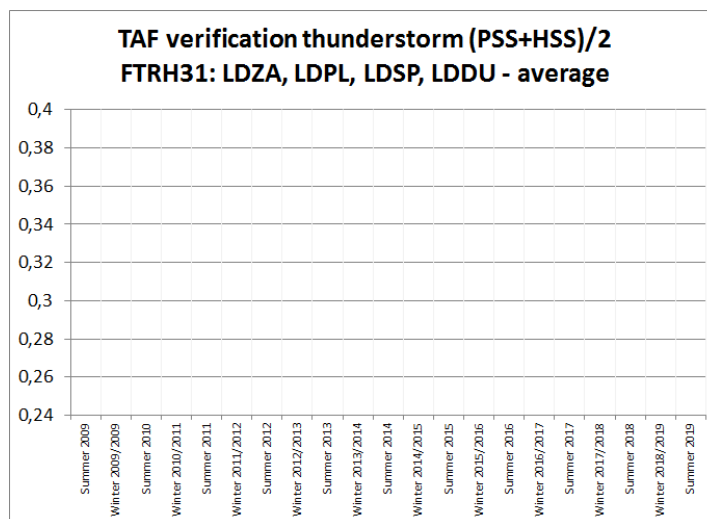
TAF verification thunderstorm (PSS+HSS)/2
FTRH31: LDZA, LDPL, LDSP, LDDU - average

0,4
0,38
0,36
0,34
0,32
0,3
0,28
0,26
0,24

Summer 2009
Winter 2009/2009
Summer 2010
Winter 2010/2011
Summer 2011
Winter 2011/2012
Summer 2012
Winter 2012/2013
Summer 2013
Winter 2013/2014
Summer 2014
Winter 2014/2015
Summer 2015
Winter 2015/2016
Summer 2016
Winter 2016/2017
Summer 2017
Winter 2017/2018
Summer 2018
Winter 2018/2019
Summer 2019